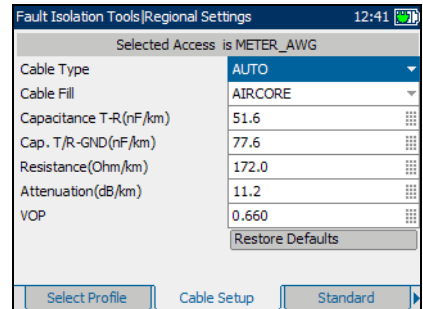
Fault Isolation Tools|Regional Settings 12:41

Selected Access is METER_AWG

| | |
|---|---|
| Cable Type | AUTO |
| Cable Fill | AIRCORE |
| Capacitance T-R(nF/km) | 51.6 |
| Cap. T/R-GND(nF/km) | 77.6 |
| Resistance(Ohm/km) | 172.0 |
| Attenuation(dB/km) | 11.2 |
| VOP | 0.660 |

Restore Defaults

Select Profile | Cable Setup | Standard